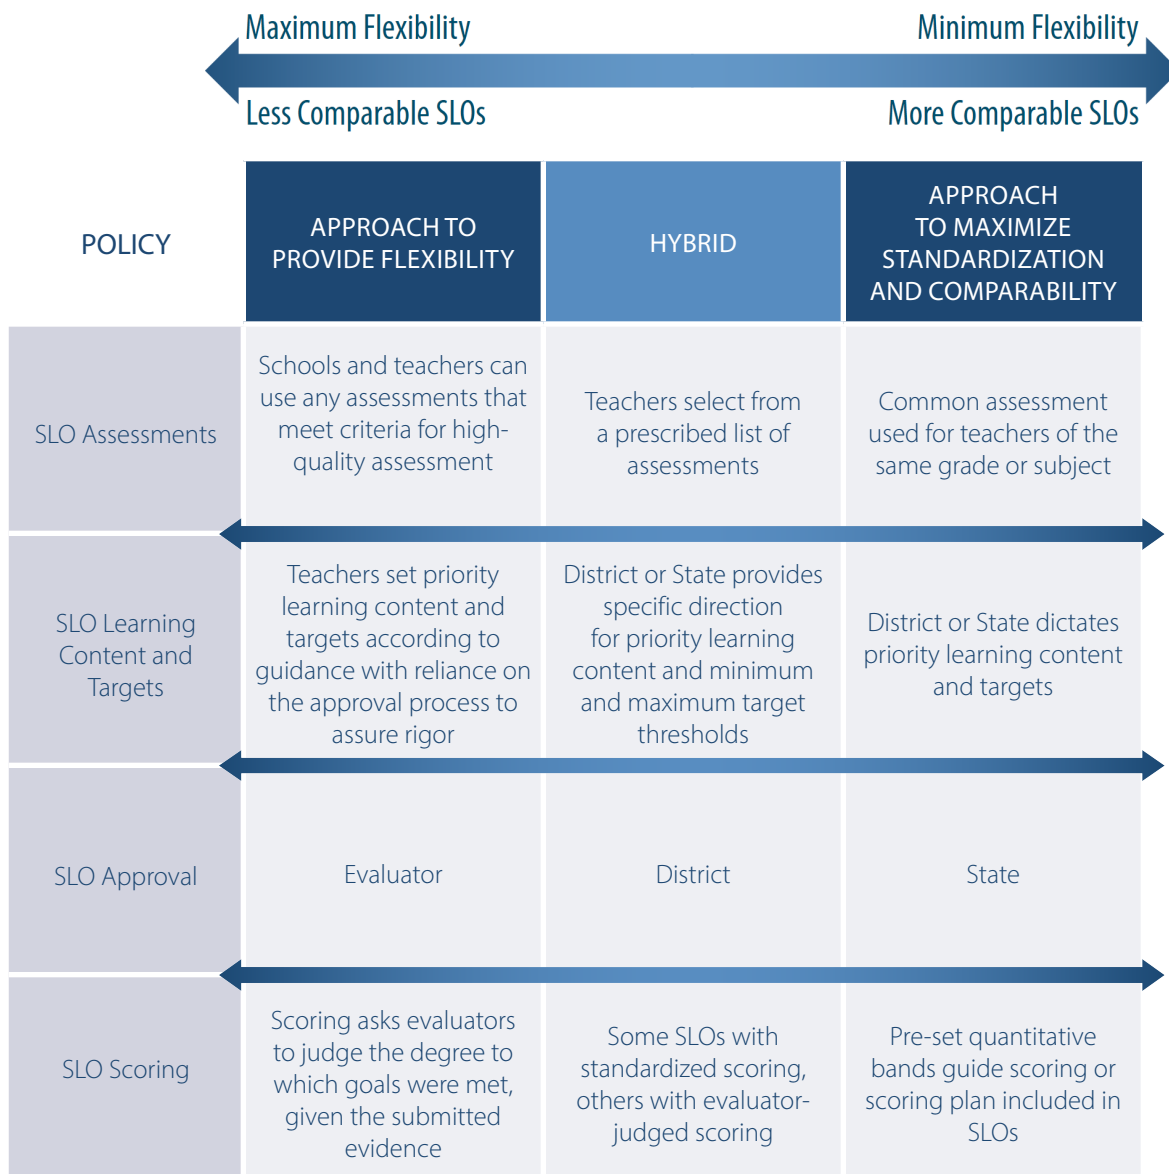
Maximum Flexibility

Minimum Flexibility

Less Comparable SLOs

More Comparable SLOs

| POLICY | APPROACH TO PROVIDE FLEXIBILITY | HYBRID | APPROACH TO MAXIMIZE STANDARDIZATION AND COMPARABILITY |
|---|---|---|---|
| SLO Assessments | Schools and teachers can use any assessments that meet criteria for high-quality assessment | Teachers select from a prescribed list of assessments | Common assessment used for teachers of the same grade or subject |
| SLO Learning Content and Targets | Teachers set priority learning content and targets according to guidance with reliance on the approval process to assure rigor | District or State provides specific direction for priority learning content and minimum and maximum target thresholds | District or State dictates priority learning content and targets |
| SLO Approval | Evaluator | District | State |
| SLO Scoring | Scoring asks evaluators to judge the degree to which goals were met, given the submitted evidence | Some SLOs with standardized scoring, others with evaluator-judged scoring | Pre-set quantitative bands guide scoring or scoring plan included in SLOs |